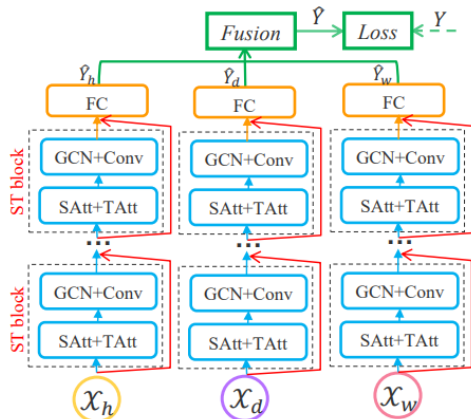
Fusion

$\hat{Y}$

Loss

$Y$

$\hat{Y}_h$

$\hat{Y}_d$

$\hat{Y}_w$

FC

FC

FC

ST block

GCN+Conv

SAtt+TAtt

GCN+Conv

SAtt+TAtt

GCN+Conv

SAtt+TAtt

...

...

...

ST block

GCN+Conv

SAtt+TAtt

GCN+Conv

SAtt+TAtt

GCN+Conv

SAtt+TAtt

$\mathcal{X}_h$

$\mathcal{X}_d$

$\mathcal{X}_w$